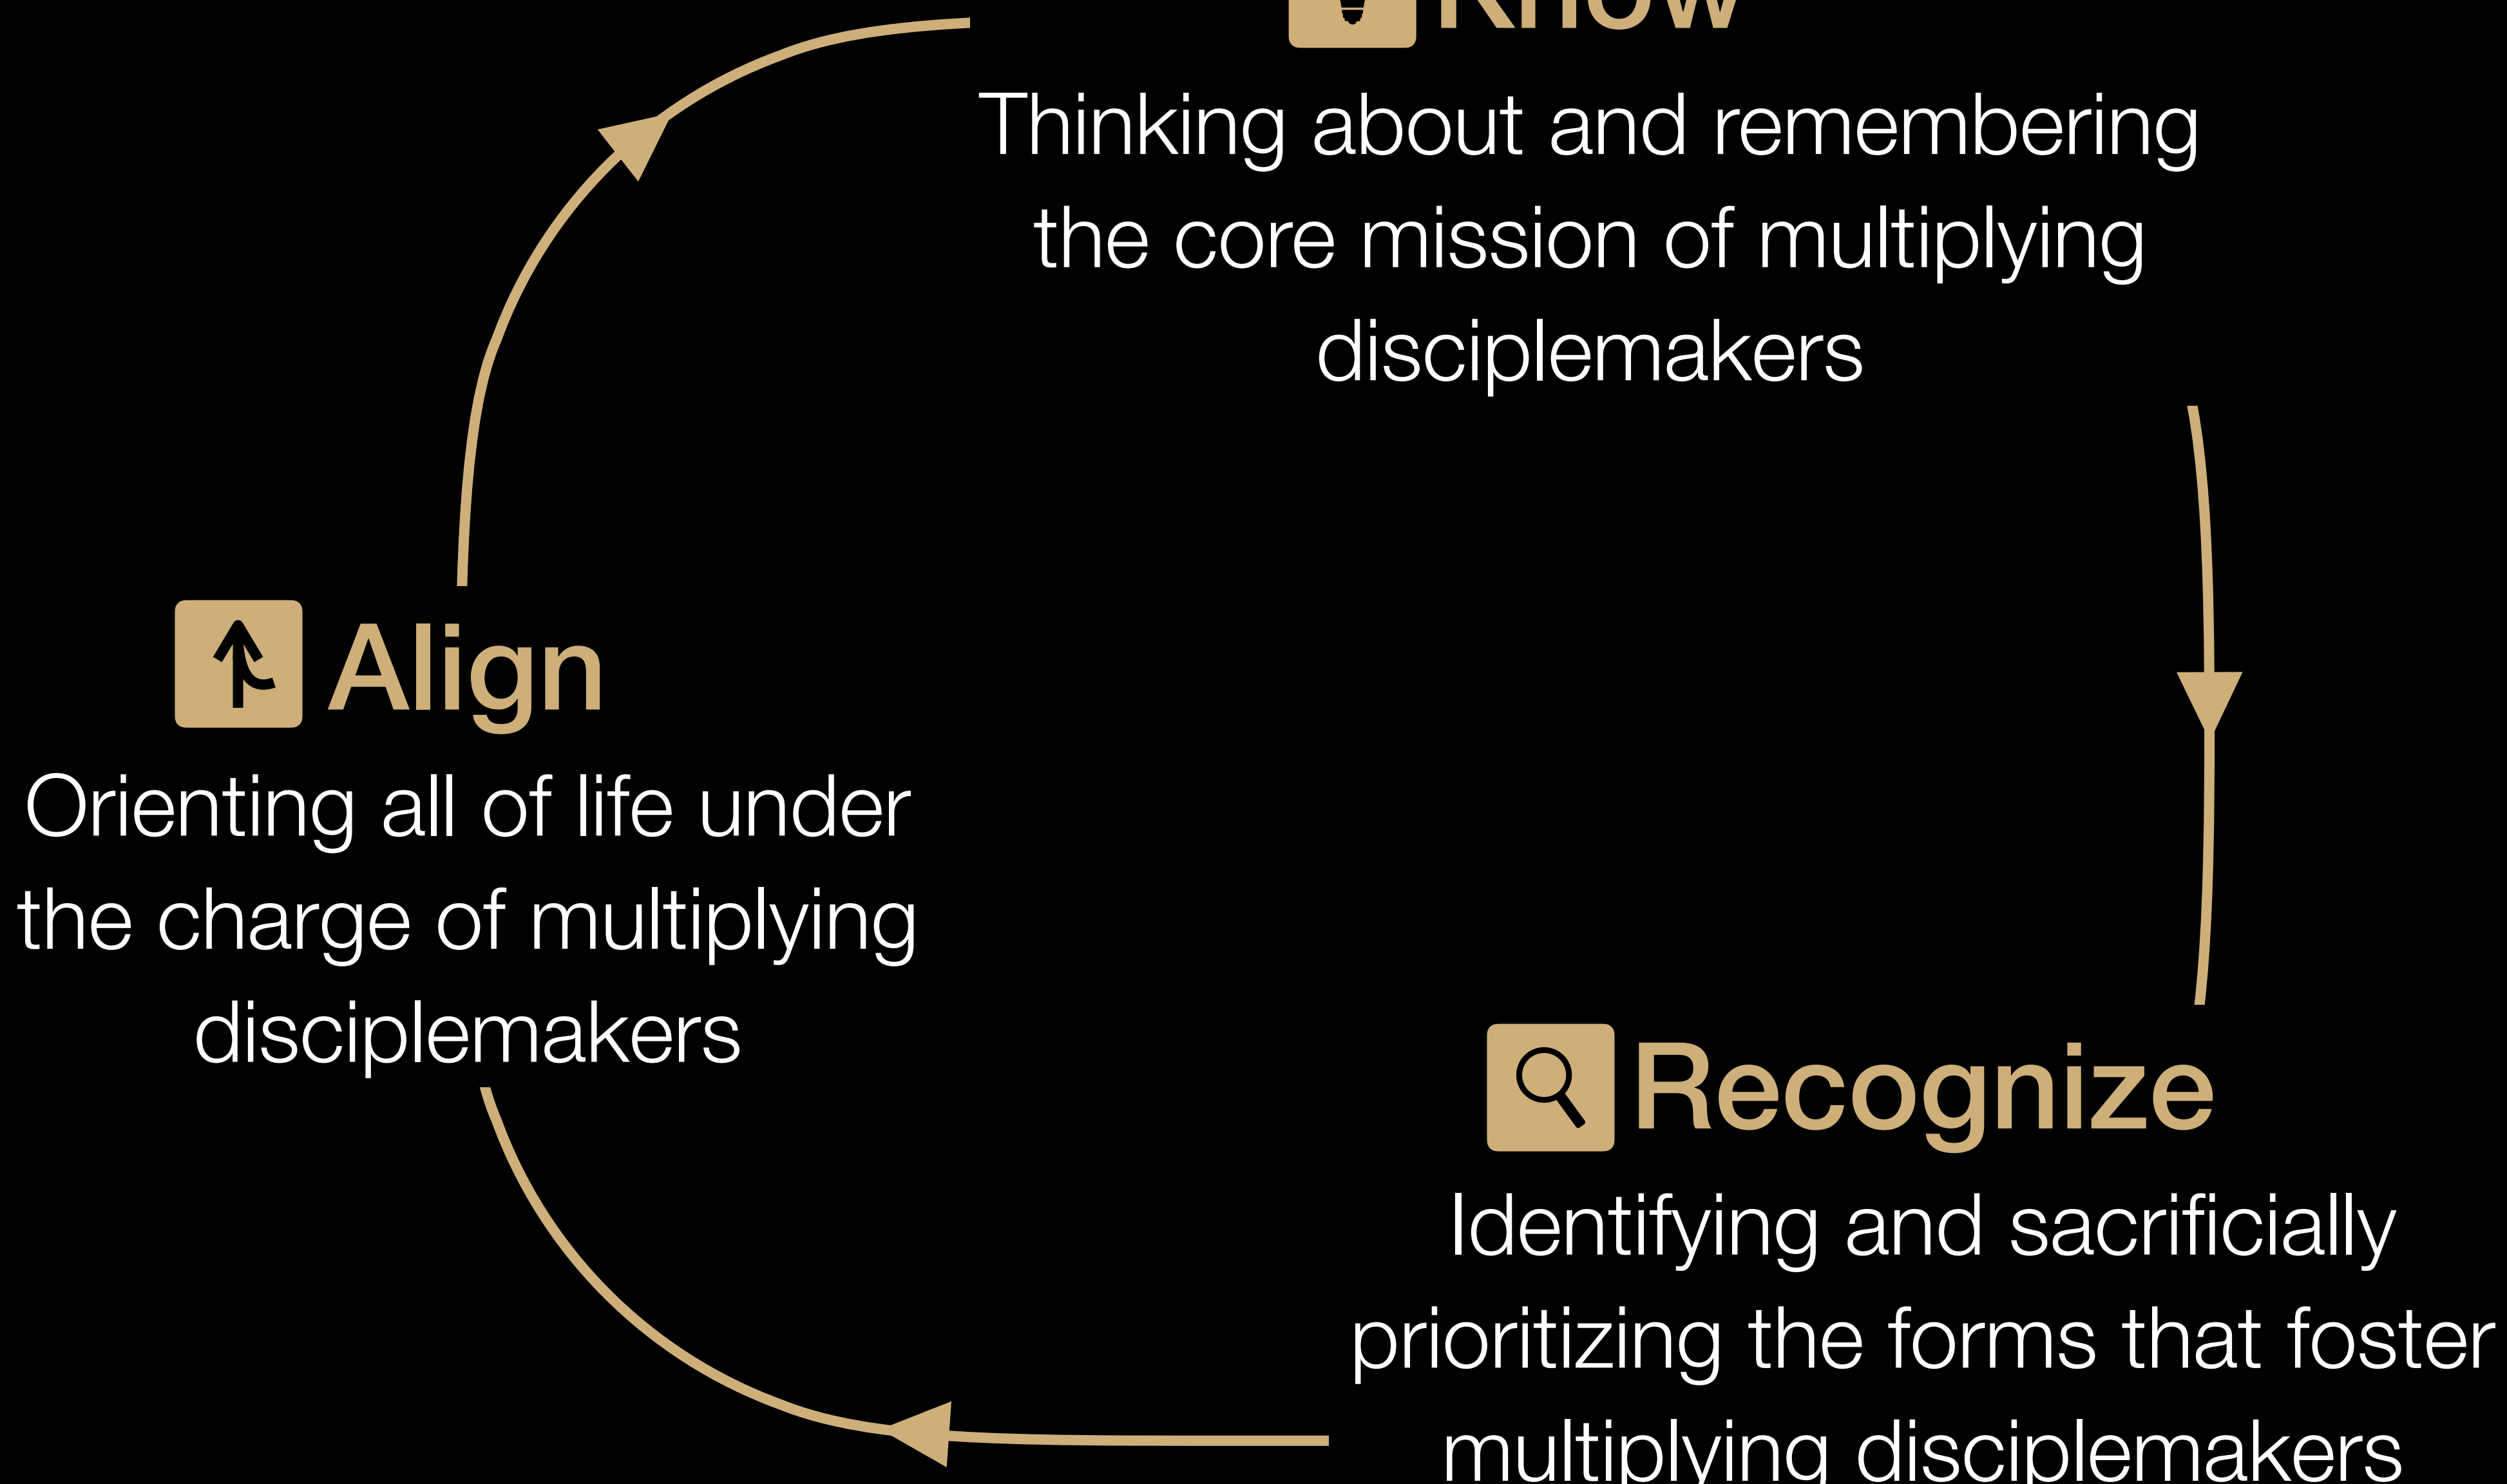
Know

Thinking about and remembering the core mission of multiplying disciplemakers

Align

Orienting all of life under the charge of multiplying disciplemakers

Recognize

Identifying and sacrificially prioritizing the forms that foster multiplying disciplemakers